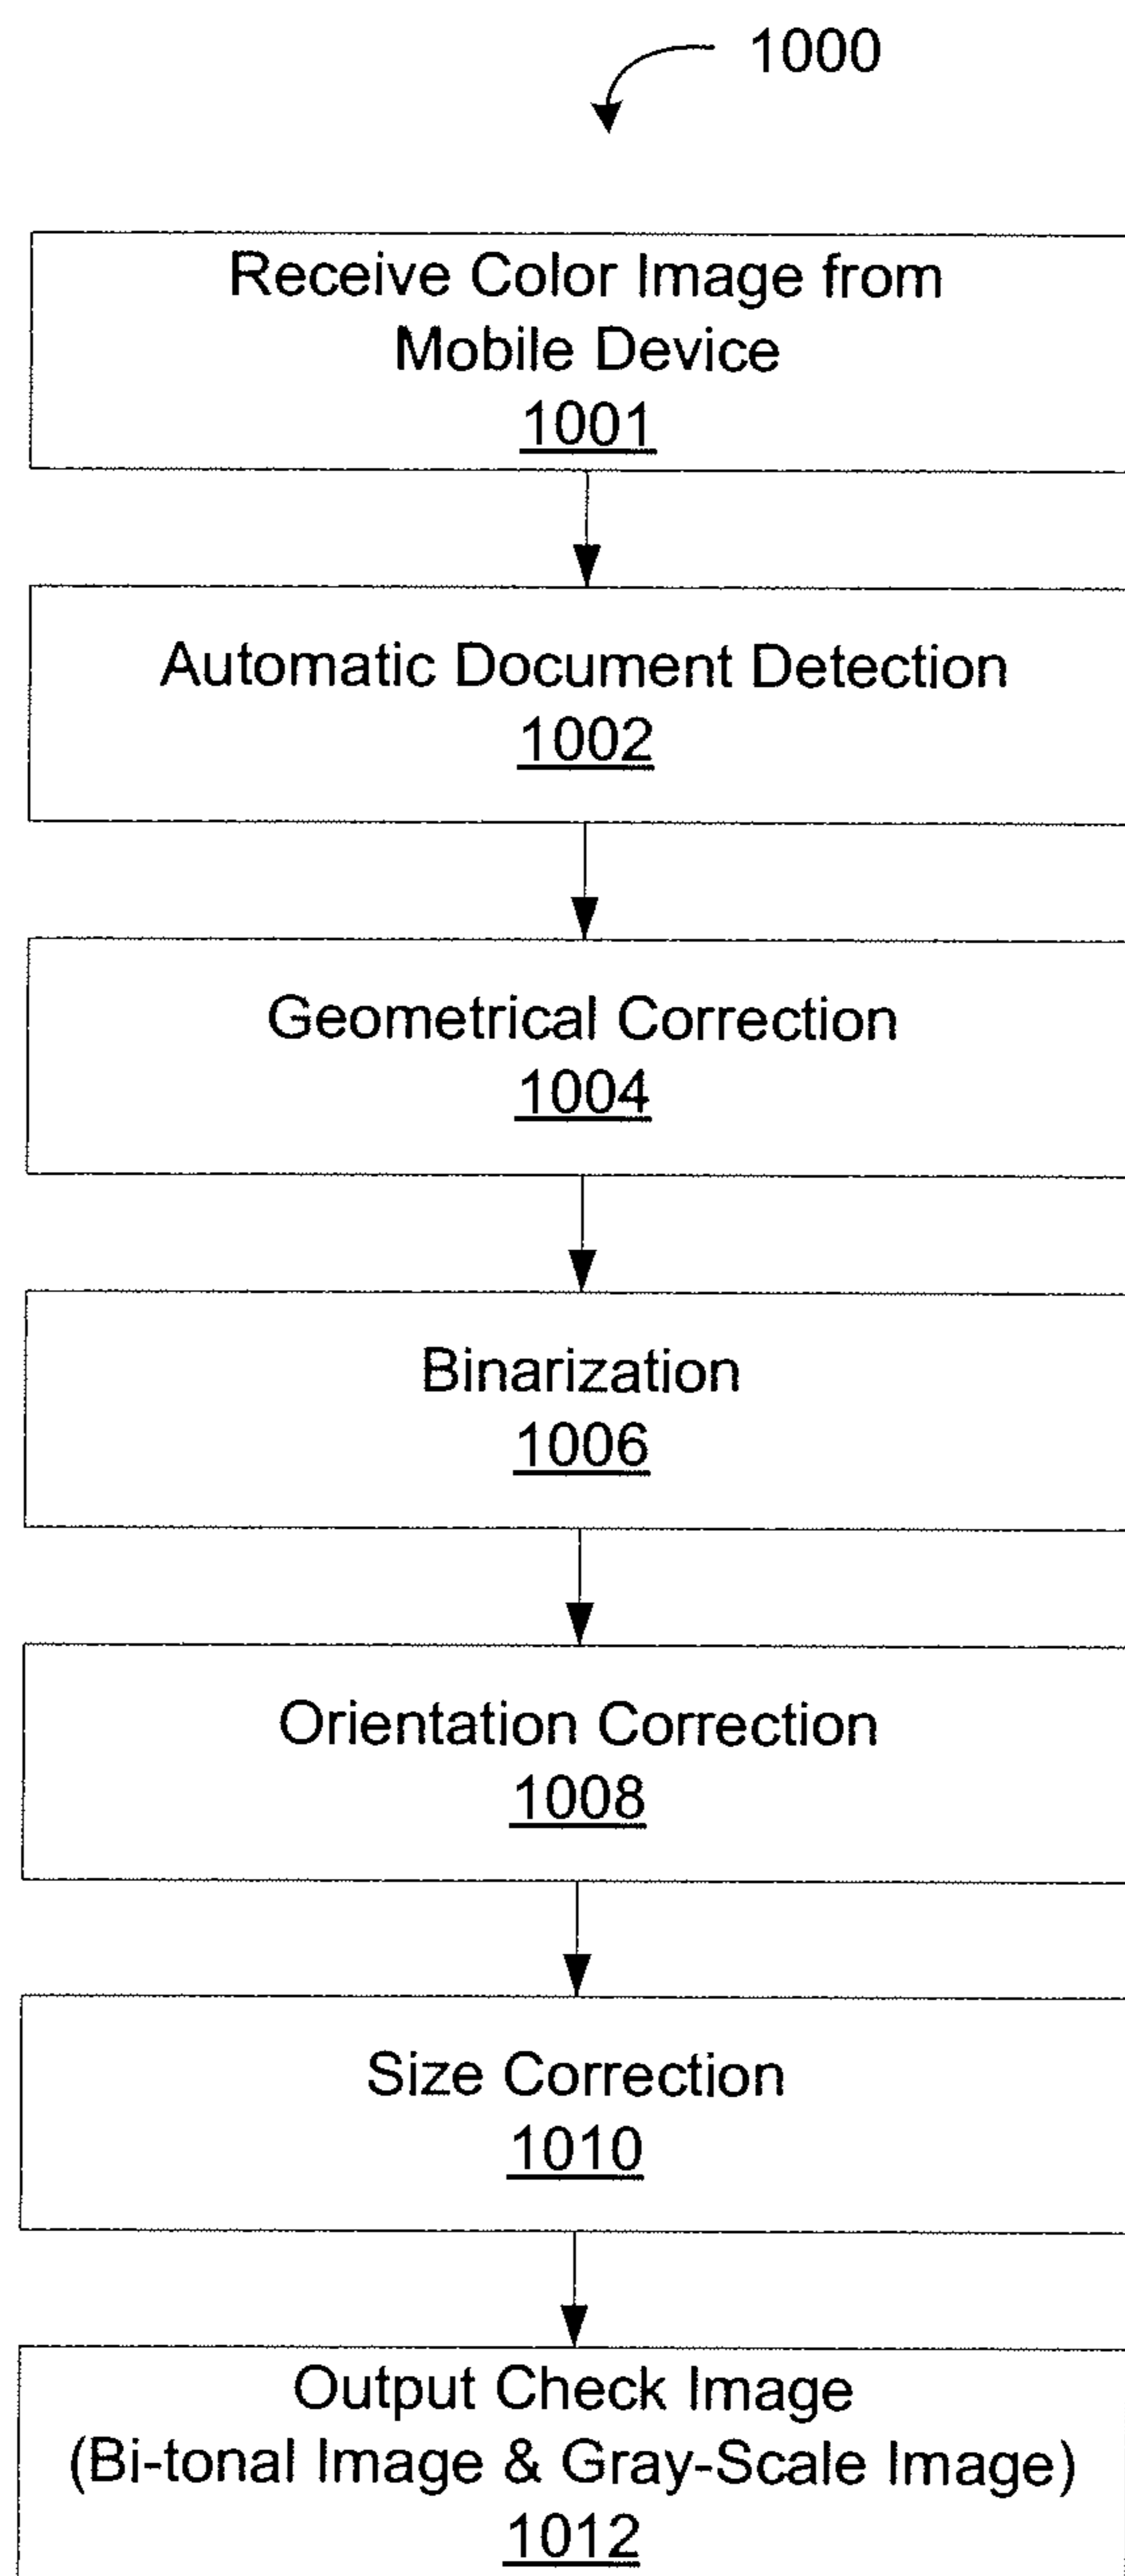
1000

Receive Color Image from Mobile Device
1001

Automatic Document Detection
1002

Geometrical Correction
1004

Binarization
1006

Orientation Correction
1008

Size Correction
1010

Output Check Image
(Bi-tonal Image & Gray-Scale Image)
1012